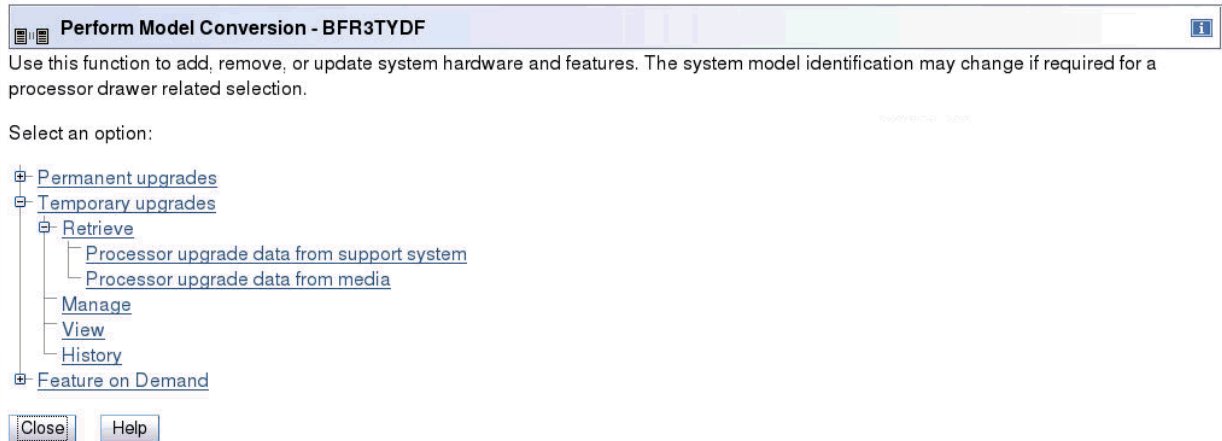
Perform Model Conversion - BFR3TYDF

Use this function to add, remove, or update system hardware and features. The system model identification may change if required for a processor drawer related selection.

Select an option:

Permanent upgrades
Temporary upgrades
Retrieve
Processor upgrade data from support system
Processor upgrade data from media
Manage
View
History
Feature on Demand

Close Help